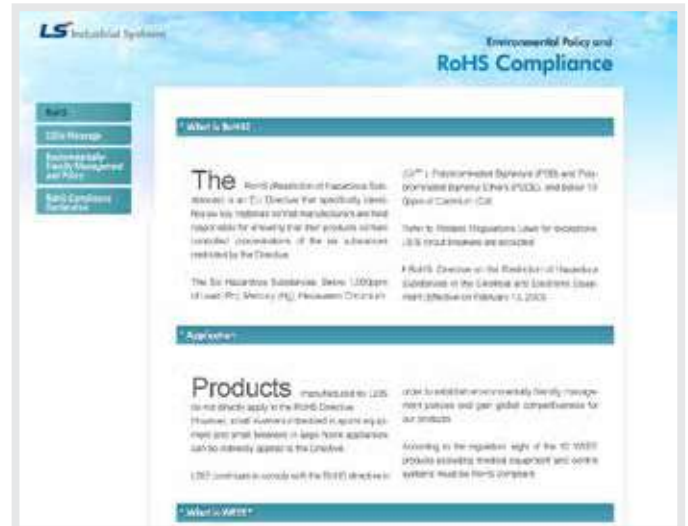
LS Industrial Systems

Environmental Policy and

RoHS Compliance

RoHS

CEO's Message

Environmentally friendly Management and Policy

RoHS Compliance Certificates

* What is RoHS?

The RoHS (Restriction of Hazardous Substances) is an EU Directive that specifically identifies key materials so that manufacturers are held responsible for ensuring that their products contain controlled concentrations of the six substances restricted by the Directive.

The Six Hazardous Substances: Below 1,000ppm of Lead (Pb), Mercury (Hg), Hexavalent Chromium (Cr6+), Polybrominated Biphenyls (PBB) and Polybrominated Biphenyl Ethers (PBDE), and below 100ppm of Cadmium (Cd).

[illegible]

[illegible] RoHS Directive on the Restriction of Hazardous Substances in the Electrical and Electronic Equipment Effective on February 13, 2003.

* Application

Products manufactured by LSIS do not directly apply to the RoHS Directive. However, small inverters embedded in sports equipment and small breakers in large home appliances can be indirectly applied to the Directive.

LSIS continues to comply with the RoHS directive in order to establish environmentally friendly management policies and gain global competitiveness for our products.

According to the regulation, eight of the 10 WEEE products excluding medical equipment and control systems must be RoHS compliant.

* What is WEEE?